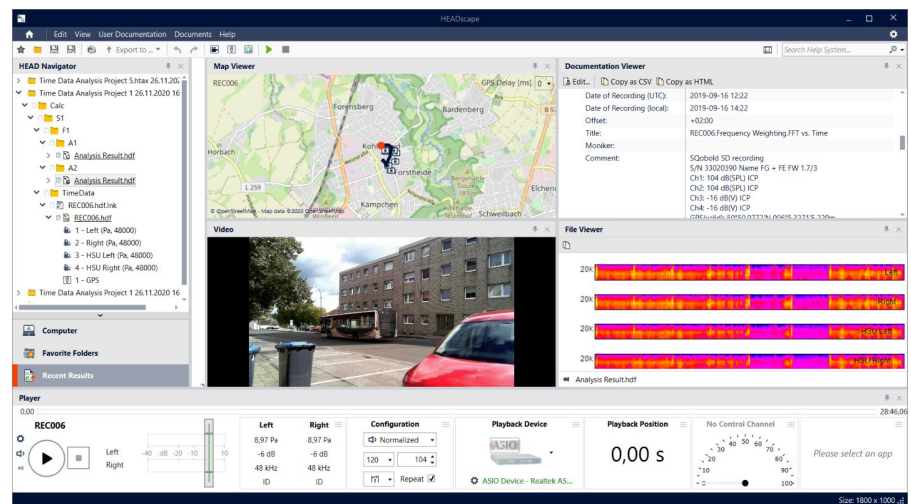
HEADscape

Edit View User Documentation Documents Help

Export to ...

Search Help System...

HEAD Navigator

Time Data Analysis Project 5.htax 26.11.202

Time Data Analysis Project 1 26.11.2020 16

Calc

S1

F1

A1

Analysis Result.hdf

A2

Analysis Result.hdf

TimeData

REC006.hdf.lnk

REC006.hdf

1 - Left (Pa, 48000)

2 - Right (Pa, 48000)

3 - HSU Left (Pa, 48000)

4 - HSU Right (Pa, 48000)

1 - GPS

Time Data Analysis Project 1 26.11.2020 16

Computer

Favorite Folders

Recent Results

Map Viewer

REC006

GPS Delay [ms] 0

Forensberg

Bardenberg

Horbach

Kohl

Forstheide

L 259

Kämpchen

Schweilbach

Elchen

© OpenStreetMap - Map data ©2020 OpenStreetMap

Video

Documentation Viewer

Edit... Copy as CSV Copy as HTML

| | |
|---|---|
| Date of Recording (UTC): | 2019-09-16 12:22 |
| Date of Recording (local): | 2019-09-16 14:22 |
| Offset: | +02:00 |
| Title: | REC006.Frequency Weighting.FFT vs. Time |
| Moniker: | |
| Comment: | SQobold SD recording<br>S/N 33020390 Name FG + FE FW 1.7/3<br>Ch1: 104 dB(SPL) ICP<br>Ch2: 104 dB(SPL) ICP<br>Ch3: -16 dB(V) ICP<br>Ch4: -16 dB(V) ICP |

File Viewer

20k Left

20k Right

20k HSU Left

20k HSU Right

Analysis Result.hdf

Player

0,00

28:46,06

REC006

Left

Right

-40 dB -20 -10 10

| Left | Right |
|---|---|
| 8,97 Pa | 8,97 Pa |
| -6 dB | -6 dB |
| 48 kHz | 48 kHz |
| ID | ID |

Configuration

Normalized

120

104

Repeat

Playback Device

ASIO

ASIO Device - Realtek AS...

Playback Position

0,00 s

No Control Channel

10 20 30 40 50 60 70 80 90 100

Please select an app

Size: 1800 x 1000